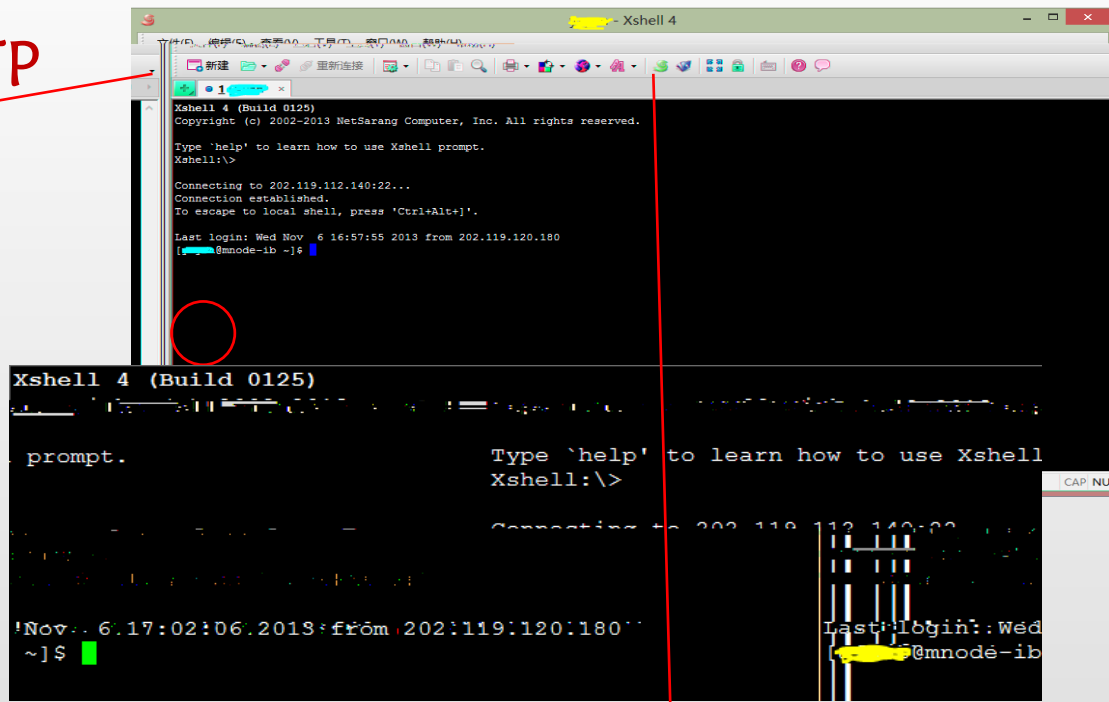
TP

Xshell 4

文件(F) 编辑(E) 查看(V) 工具(T) 窗口(W) 帮助(H)

新建 重新连接

1

Xshell 4 (Build 0125)
Copyright (c) 2002-2013 NetSarang Computer, Inc. All rights reserved.

Type `help' to learn how to use Xshell prompt.
Xshell:\>

Connecting to 202.119.112.140:22...
Connection established.
To escape to local shell, press 'Ctrl+Alt+]'.

Last login: Wed Nov 6 16:57:55 2013 from 202.119.120.180
[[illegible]@mnode-ib ~]$

Xshell 4 (Build 0125)

prompt. Type `help' to learn how to use Xshell
Xshell:\>

Connecting to 202.119.112.140:22

Nov 6 17:02:06 2013 from 202.119.120.180 Last login: Wed
~]$ [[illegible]@mnode-ib

CAP NU